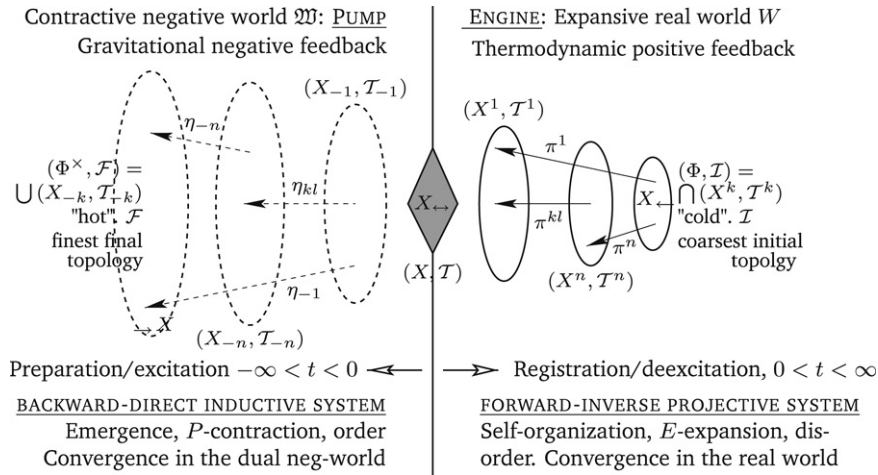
Contractive negative world $\mathfrak{W}$: PUMP
Gravitational negative feedback

ENGINE: Expansive real world $W$
Thermodynamic positive feedback

$(X_{-1}, \mathcal{T}_{-1})$

$\eta_{-n}$

$(\Phi^{\times}, \mathcal{F}) = \bigcup(X_{-k}, \mathcal{T}_{-k})$
"hot". $\mathcal{F}$ finest final topology

$\eta_{kl}$

$\eta_{-1}$

$X$

$(X_{-n}, \mathcal{T}_{-n})$

$X_{\leftrightarrow}$

$(X, \mathcal{T})$

$(X^1, \mathcal{T}^1)$

$\pi^1$

$\pi^{kl}$

$\pi^n$

$X_{\leftarrow}$

$(\Phi, \mathcal{I}) = \bigcap(X^k, \mathcal{T}^k)$
"cold". $\mathcal{I}$ coarsest initial topolgy

$(X^n, \mathcal{T}^n)$

Preparation/excitation $-\infty < t < 0$

Registration/deexcitation, $0 < t < \infty$

BACKWARD-DIRECT INDUCTIVE SYSTEM
Emergence, $P$-contraction, order
Convergence in the dual neg-world

FORWARD-INVERSE PROJECTIVE SYSTEM
Self-organization, $E$-expansion, disorder. Convergence in the real world